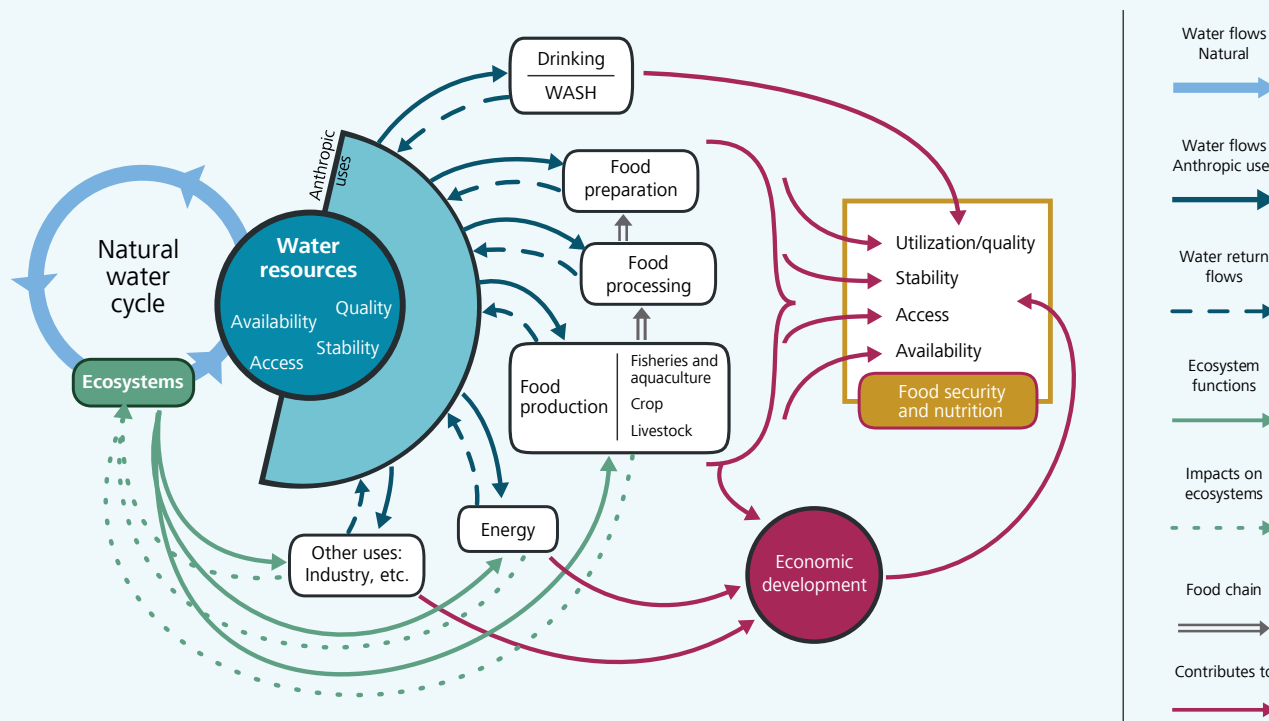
Natural water cycle

Ecosystems

Anthropic uses

Water resources

Availability

Quality

Access

Stability

Drinking

WASH

Food preparation

Food processing

Food production

Fisheries and aquaculture

Crop

Livestock

Energy

Other uses: Industry, etc.

Utilization/quality

Stability

Access

Availability

Food security and nutrition

Economic development

Water flows Natural

Water flows Anthropic use

Water return flows

Ecosystem functions

Impacts on ecosystems

Food chain

Contributes to